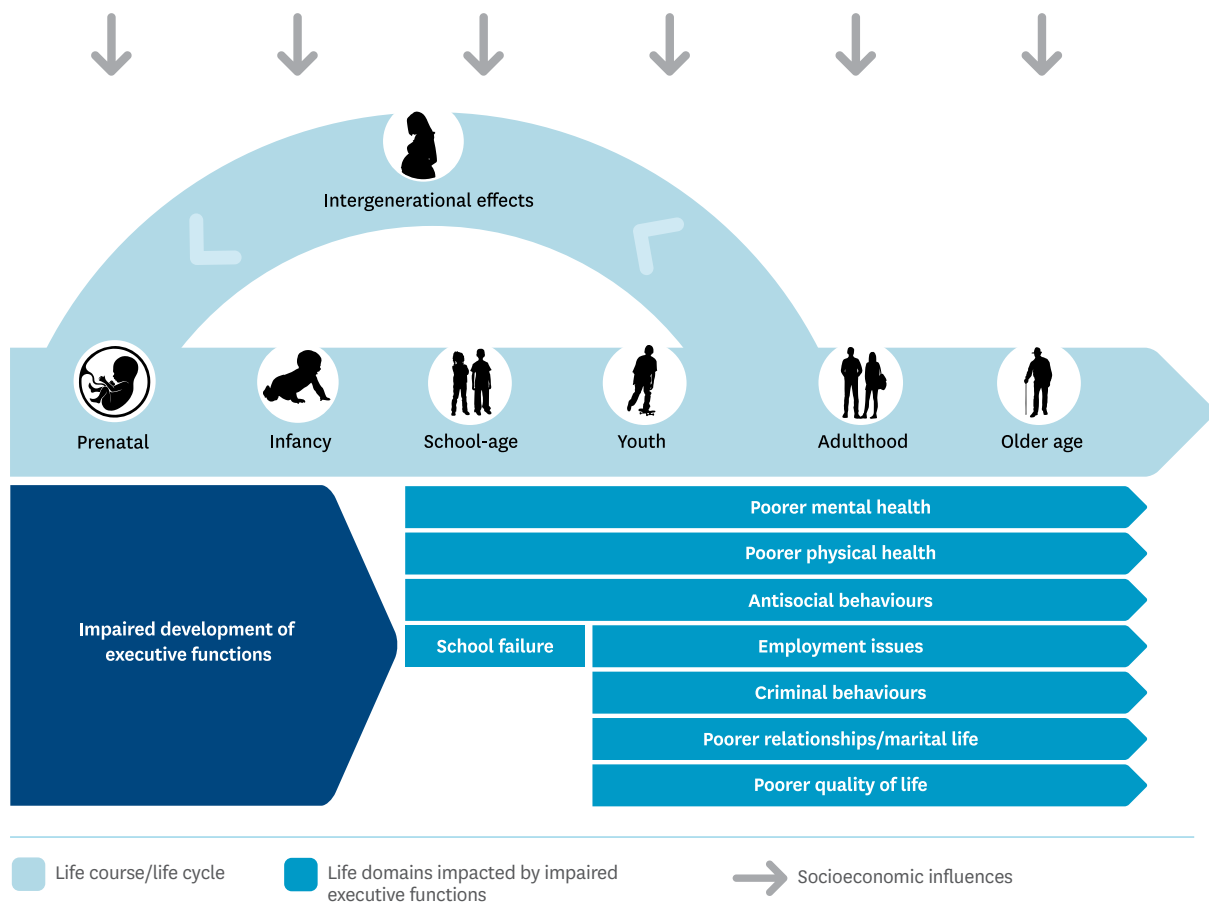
Intergenerational effects

Prenatal

Infancy

School-age

Youth

Adulthood

Older age

Impaired development of executive functions

Poorer mental health

Poorer physical health

Antisocial behaviours

School failure

Employment issues

Criminal behaviours

Poorer relationships/marital life

Poorer quality of life

Life course/life cycle

Life domains impacted by impaired executive functions

Socioeconomic influences